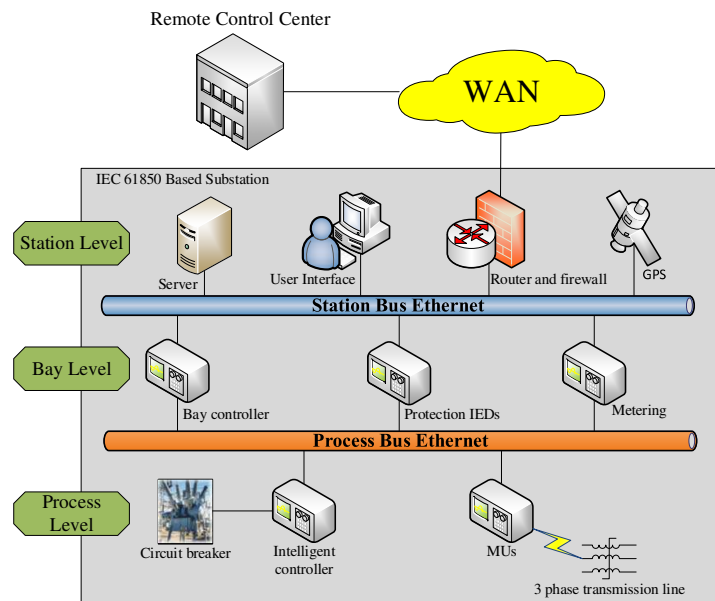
Remote Control Center

WAN

IEC 61850 Based Substation

Station Level

Server

User Interface

Router and firewall

GPS

Station Bus Ethernet

Bay Level

Bay controller

Protection IEDs

Metering

Process Bus Ethernet

Process Level

Circuit breaker

Intelligent controller

MUs

3 phase transmission line